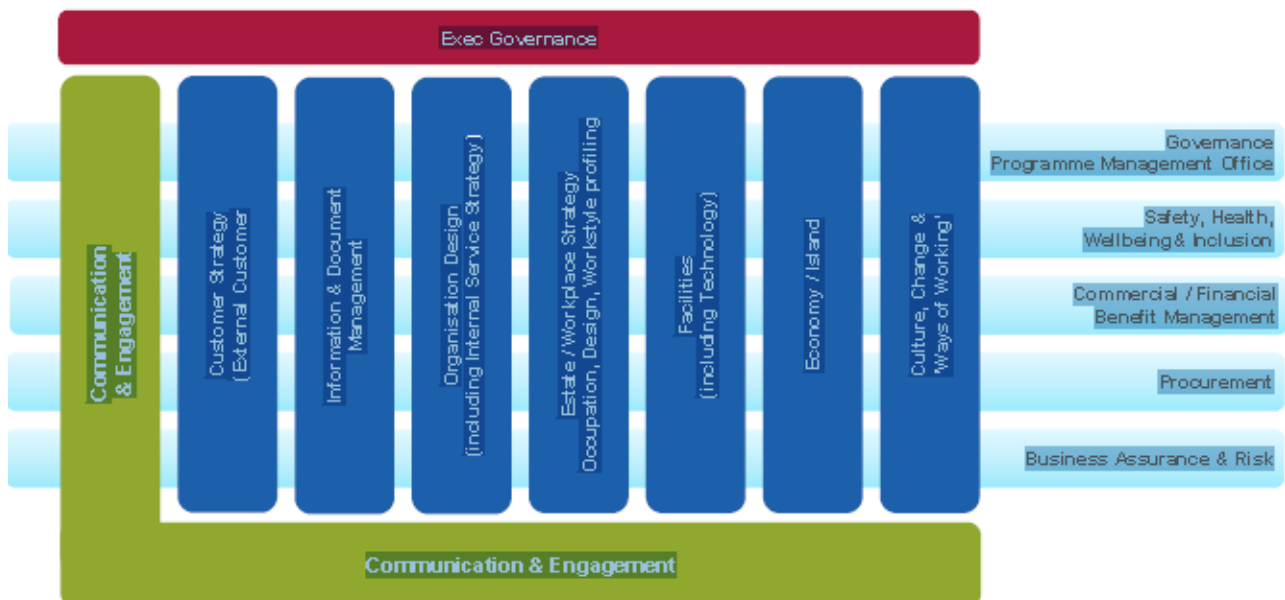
Exec Governance

Communication & Engagement

Customer Strategy (External Customer

Information & Document Management

Organisation Design (including Internal Service Strategy)

Estate / Workplace Strategy Occupation, Design, Workstyle profiling

Facilities (including Technology)

Economy / Island

Culture, Change & 'Ways of Working'

Governance Programme Management Office

Safety, Health, Wellbeing & Inclusion

Commercial / Financial Benefit Management

Procurement

Business Assurance & Risk

Communication & Engagement